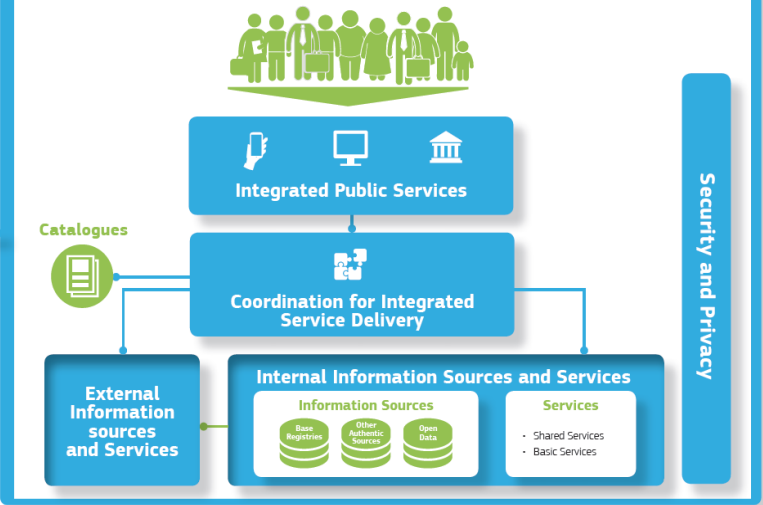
Integrated Public Services

Catalogues

Coordination for Integrated Service Delivery

External Information sources and Services

Internal Information Sources and Services

Information Sources

Base Registries

Other Authentic Sources

Open Data

Services

- Shared Services
- Basic Services

Security and Privacy